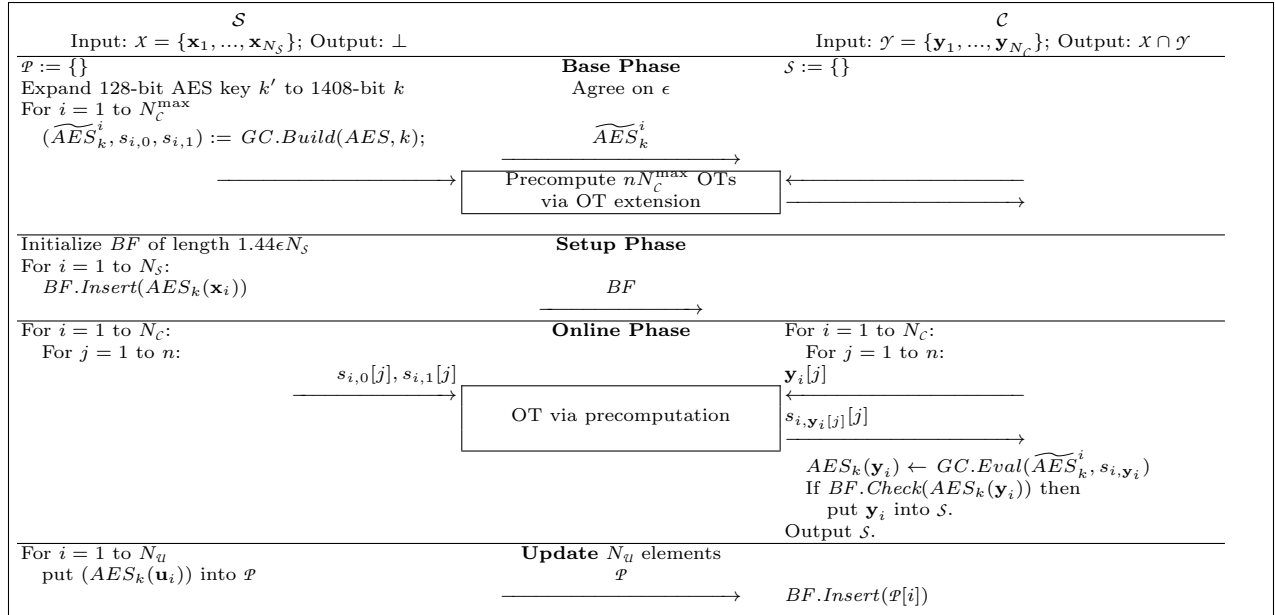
$\mathcal{S}$
Input: $\mathcal{X} = \{\mathbf{x}_1, ..., \mathbf{x}_{N_\mathcal{S}}\}$; Output: $\perp$

$\mathcal{C}$
Input: $\mathcal{Y} = \{\mathbf{y}_1, ..., \mathbf{y}_{N_\mathcal{C}}\}$; Output: $\mathcal{X} \cap \mathcal{Y}$

$\mathcal{P} := \{\}$
Expand 128-bit AES key $k'$ to 1408-bit $k$
For $i = 1$ to $N_\mathcal{C}^{\max}$
$(\widetilde{AES}_k^i, s_{i,0}, s_{i,1}) := GC.Build(AES, k)$;

**Base Phase**
Agree on $\epsilon$
$\widetilde{AES}_k^i$
Precompute $nN_\mathcal{C}^{\max}$ OTs via OT extension

$\mathcal{S} := \{\}$

Initialize $BF$ of length $1.44\epsilon N_\mathcal{S}$
For $i = 1$ to $N_\mathcal{S}$:
$BF.Insert(AES_k(\mathbf{x}_i))$

**Setup Phase**
$BF$

For $i = 1$ to $N_\mathcal{C}$:
For $j = 1$ to $n$:
$s_{i,0}[j], s_{i,1}[j]$

**Online Phase**
OT via precomputation

For $i = 1$ to $N_\mathcal{C}$:
For $j = 1$ to $n$:
$\mathbf{y}_i[j]$
$s_{i,\mathbf{y}_i[j]}[j]$
$AES_k(\mathbf{y}_i) \leftarrow GC.Eval(\widetilde{AES}_k^i, s_{i,\mathbf{y}_i})$
If $BF.Check(AES_k(\mathbf{y}_i))$ then
put $\mathbf{y}_i$ into $\mathcal{S}$.
Output $\mathcal{S}$.

For $i = 1$ to $N_\mathcal{U}$
put $(AES_k(\mathbf{u}_i))$ into $\mathcal{P}$

**Update** $N_\mathcal{U}$ elements
$\mathcal{P}$

$BF.Insert(\mathcal{P}[i])$